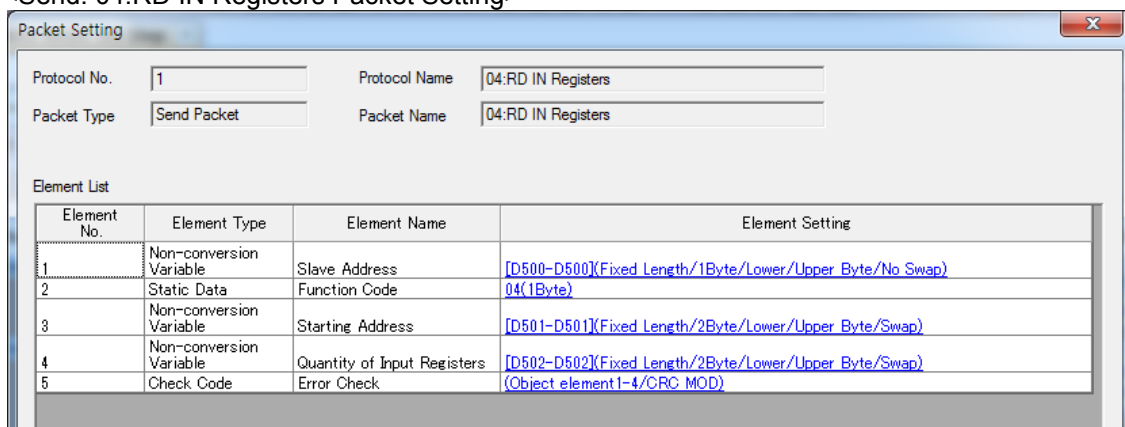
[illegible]

Packet Setting

Protocol No. 1
Protocol Name 04:RD IN Registers
Packet Type Send Packet
Packet Name 04:RD IN Registers

Element List

| Element No. | Element Type | Element Name | Element Setting |
|---|---|---|---|
| 1 | Non-conversion Variable | Slave Address | [D500-D500](Fixed Length/1Byte/Lower/Upper Byte/No Swap) |
| 2 | Static Data | Function Code | 04(1Byte) |
| 3 | Non-conversion Variable | Starting Address | [D501-D501](Fixed Length/2Byte/Lower/Upper Byte/Swap) |
| 4 | Non-conversion Variable | Quantity of Input Registers | [D502-D502](Fixed Length/2Byte/Lower/Upper Byte/Swap) |
| 5 | Check Code | Error Check | (Object element1-4/CRC MOD) |